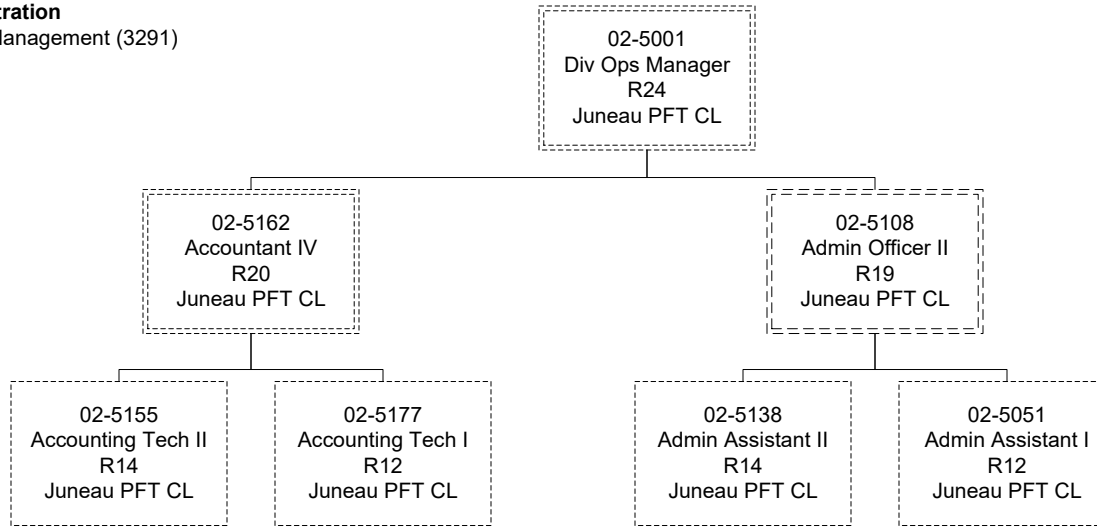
tration
lanagement (3291)

02-5001
Div Ops Manager
R24
Juneau PFT CL

02-5162
Accountant IV
R20
Juneau PFT CL

02-5108
Admin Officer II
R19
Juneau PFT CL

02-5155
Accounting Tech II
R14
Juneau PFT CL

02-5177
Accounting Tech I
R12
Juneau PFT CL

02-5138
Admin Assistant II
R14
Juneau PFT CL

02-5051
Admin Assistant I
R12
Juneau PFT CL